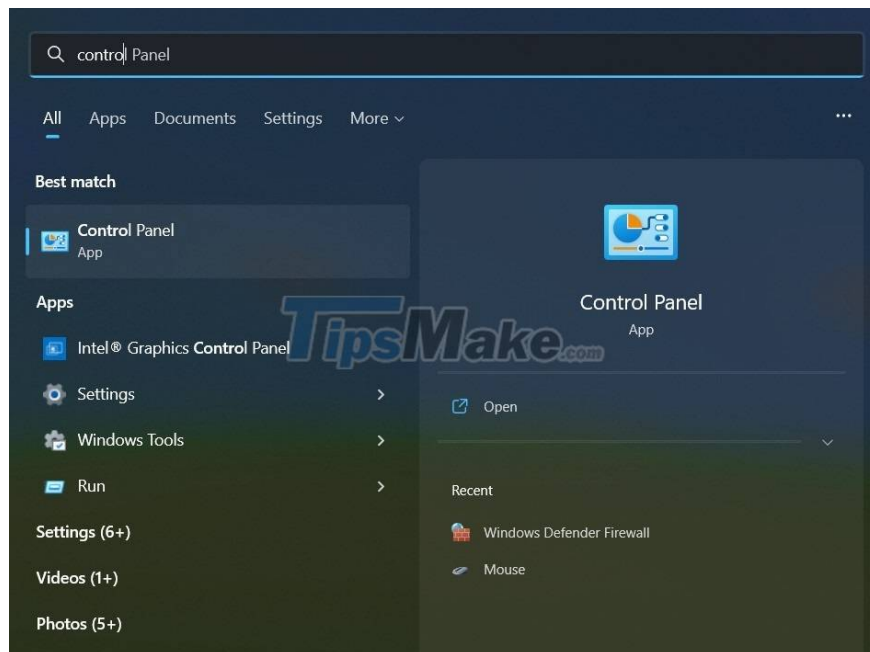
control Panel

All Apps Documents Settings More ⌄ ...

Best match

Control Panel
App

Apps

Intel® Graphics Control Panel

Settings >

Windows Tools >

Run >

Settings (6+)

Videos (1+)

Photos (5+)

Control Panel
App

Open

Recent

Windows Defender Firewall

Mouse

TipsMake.com